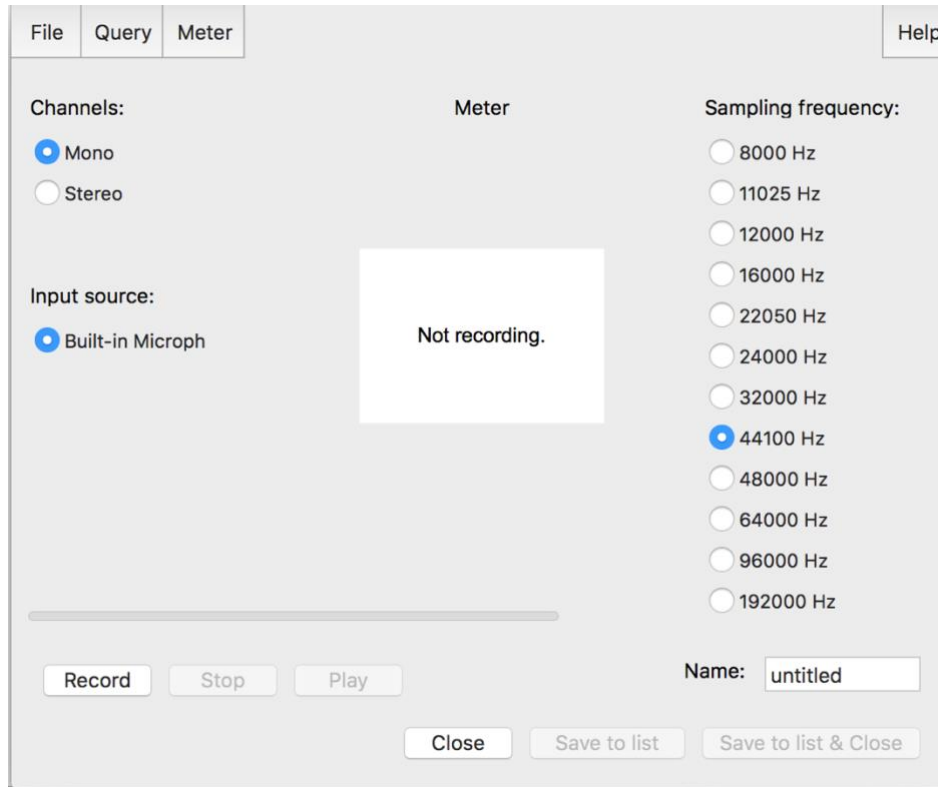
File Query Meter

Help

Channels:

Mono

Stereo

Meter

Sampling frequency:

8000 Hz

11025 Hz

12000 Hz

16000 Hz

22050 Hz

24000 Hz

32000 Hz

44100 Hz

48000 Hz

64000 Hz

96000 Hz

192000 Hz

Input source:

Built-in Microph

Not recording.

Record Stop Play

Name: untitled

Close Save to list Save to list & Close